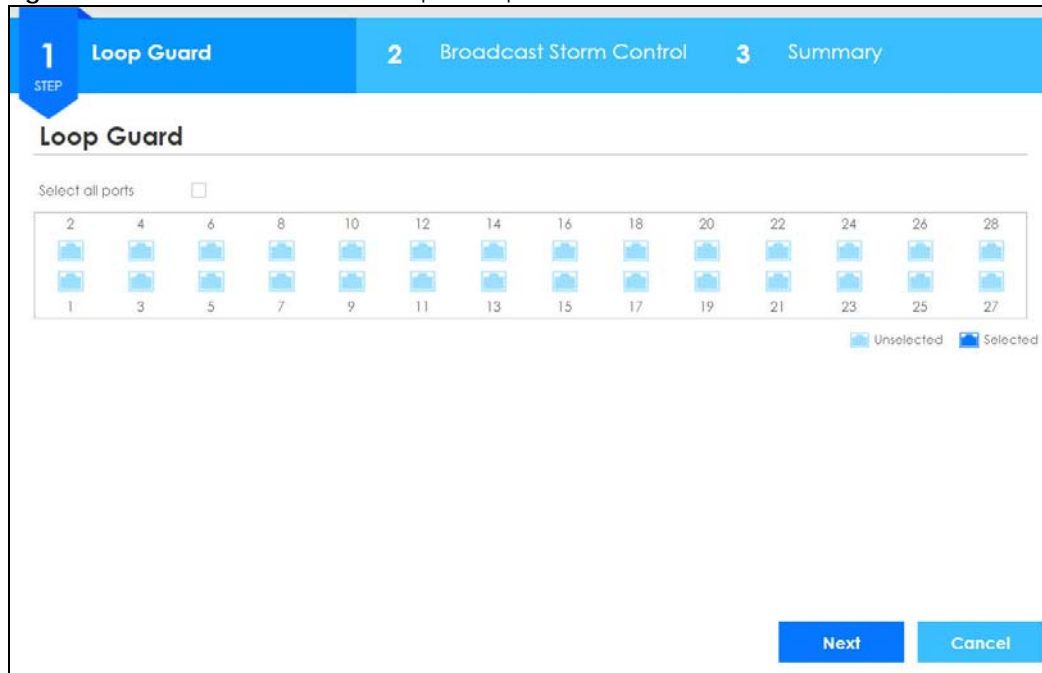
1 STEP Loop Guard

2 Broadcast Storm Control

3 Summary

Loop Guard

Select all ports

| 2 | 4 | 6 | 8 | 10 | 12 | 14 | 16 | 18 | 20 | 22 | 24 | 26 | 28 |
|---|---|---|---|---|---|---|---|---|---|---|---|---|---|
| 1 | 3 | 5 | 7 | 9 | 11 | 13 | 15 | 17 | 19 | 21 | 23 | 25 | 27 |

Unselected Selected

Next Cancel